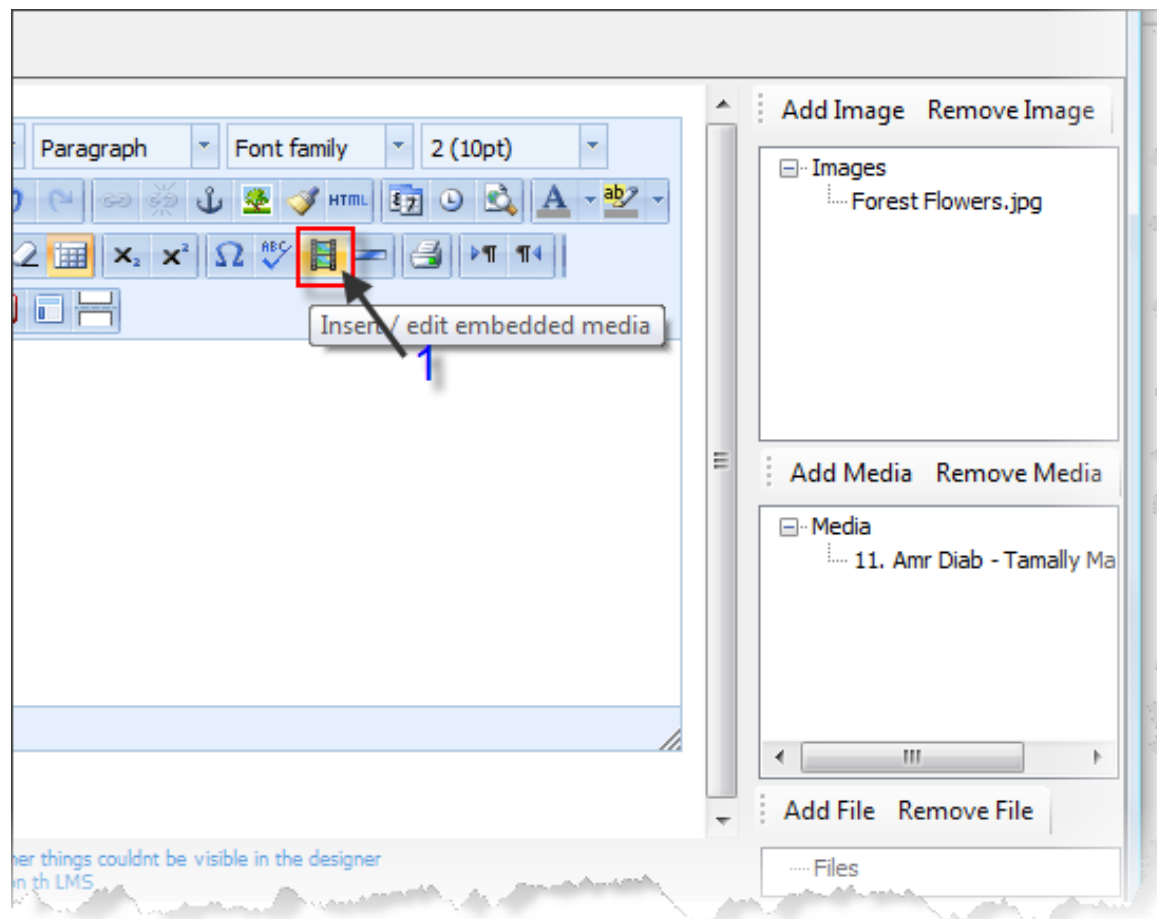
Paragraph
Font family
2 (10pt)
HTML
Insert / edit embedded media
1
Add Image Remove Image
Images
Forest Flowers.jpg
Add Media Remove Media
Media
11. Amr Diab - Tamally Ma
Add File Remove File
Files
her things couldnt be visible in the designer
n th LMS